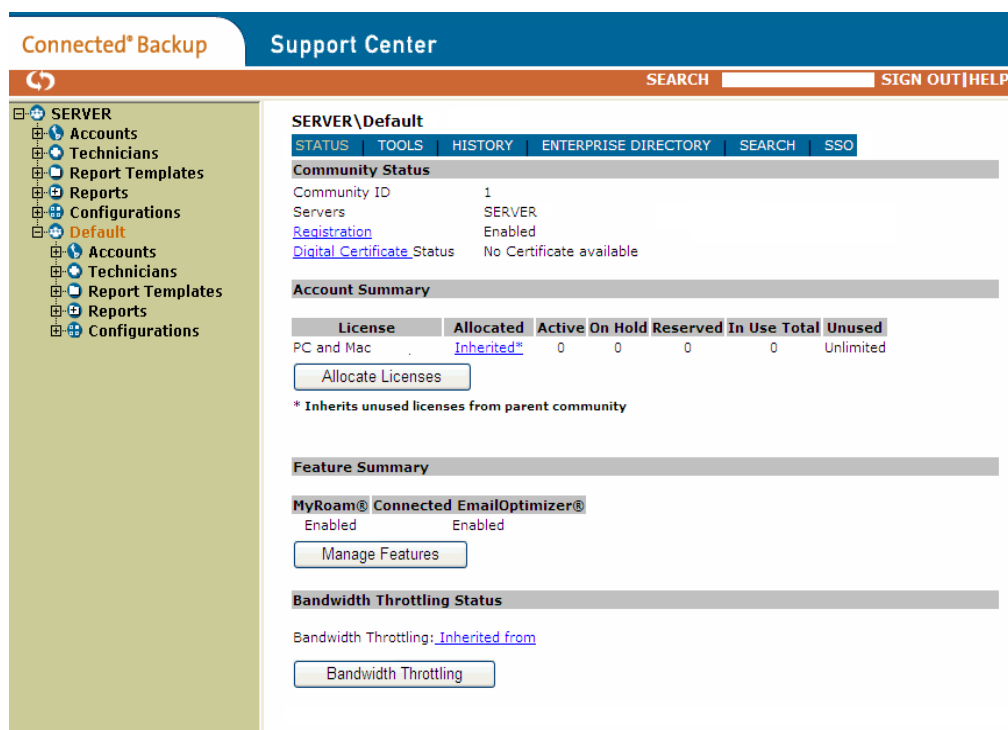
Connected® Backup

Support Center

SEARCH SIGN OUT | HELP

SERVER
Accounts
Technicians
Report Templates
Reports
Configurations
Default
Accounts
Technicians
Report Templates
Reports
Configurations

SERVER\Default

STATUS | TOOLS | HISTORY | ENTERPRISE DIRECTORY | SEARCH | SSO

Community Status

Community ID 1
Servers SERVER
Registration Enabled
Digital Certificate Status No Certificate available

Account Summary

| License | Allocated | Active | On Hold | Reserved | In Use Total | Unused |
|---|---|---|---|---|---|---|
| PC and Mac | Inherited* | 0 | 0 | 0 | 0 | Unlimited |

Allocate Licenses

* Inherits unused licenses from parent community

Feature Summary

| MyRoam® | Connected EmailOptimizer® |
|---|---|
| Enabled | Enabled |

Manage Features

Bandwidth Throttling Status

Bandwidth Throttling: Inherited from

Bandwidth Throttling